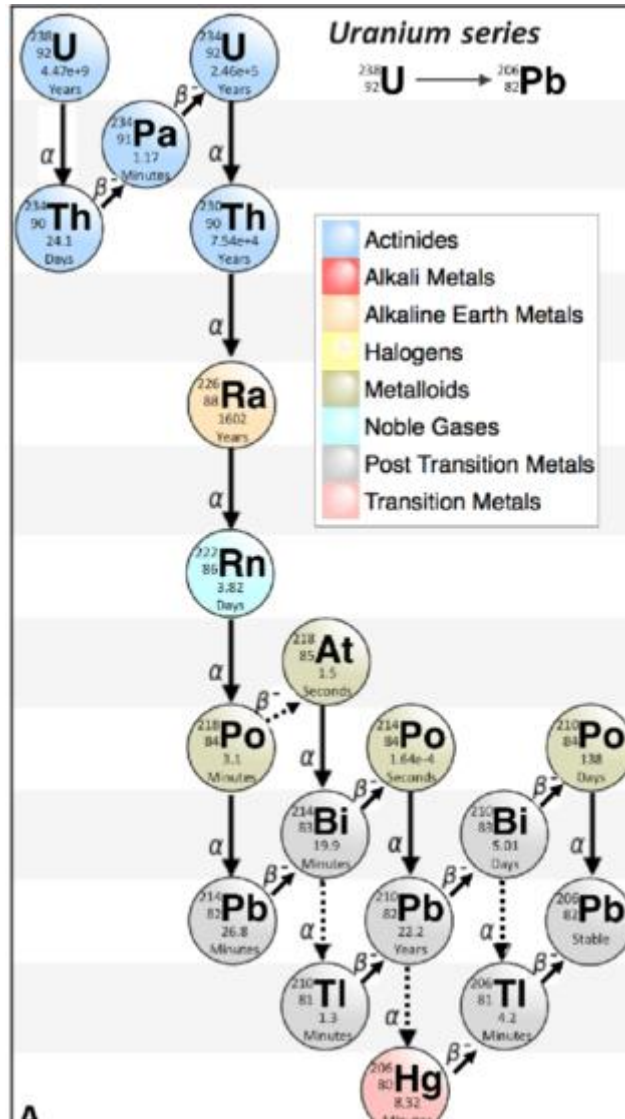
Uranium series

$^{238}_{92}U \longrightarrow ^{206}_{82}Pb$

$^{238}_{92}U$ 4.47e+9 Years

$\alpha$

$^{234}_{90}Th$ 24.1 Days

$\beta^-$

$^{234}_{91}Pa$ 1.17 Minutes

$\beta^-$

$^{234}_{92}U$ 2.46e+5 Years

$\alpha$

$^{230}_{90}Th$ 7.54e+4 Years

Actinides
Alkali Metals
Alkaline Earth Metals
Halogens
Metalloids
Noble Gases
Post Transition Metals
Transition Metals

$\alpha$

$^{226}_{88}Ra$ 1602 Years

$\alpha$

$^{222}_{86}Rn$ 3.82 Days

$\alpha$

$^{218}_{85}At$ 1.5 Seconds

$\beta^-$

$^{218}_{84}Po$ 3.1 Minutes

$\alpha$

$^{214}_{84}Po$ 1.64e-4 Seconds

$\beta^-$

$^{210}_{84}Po$ 138 Days

$\beta^-$

$^{214}_{83}Bi$ 19.9 Minutes

$\alpha$

$\alpha$

$^{210}_{83}Bi$ 5.01 Days

$\alpha$

$\alpha$

$^{214}_{82}Pb$ 26.8 Minutes

$\beta^-$

$\alpha$

$^{210}_{82}Pb$ 22.2 Years

$\beta^-$

$\alpha$

$^{206}_{82}Pb$ Stable

$\beta^-$

$^{210}_{81}Tl$ 1.3 Minutes

$\beta^-$

$\alpha$

$^{206}_{81}Tl$ 4.2 Minutes

$\beta^-$

$^{206}_{80}Hg$ 8.32 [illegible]

A